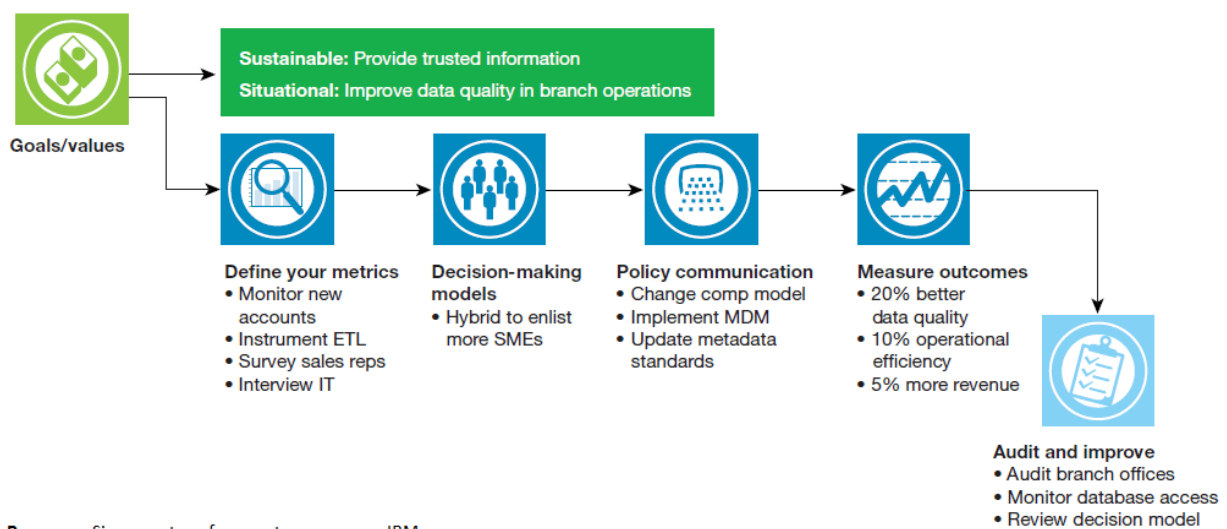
Goals/values

**Sustainable:** Provide trusted information
**Situational:** Improve data quality in branch operations

**Define your metrics**
• Monitor new accounts
• Instrument ETL
• Survey sales reps
• Interview IT

**Decision-making models**
• Hybrid to enlist more SMEs

**Policy communication**
• Change comp model
• Implement MDM
• Update metadata standards

**Measure outcomes**
• 20% better data quality
• 10% operational efficiency
• 5% more revenue

**Audit and improve**
• Audit branch offices
• Monitor database access
• Review decision model

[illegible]